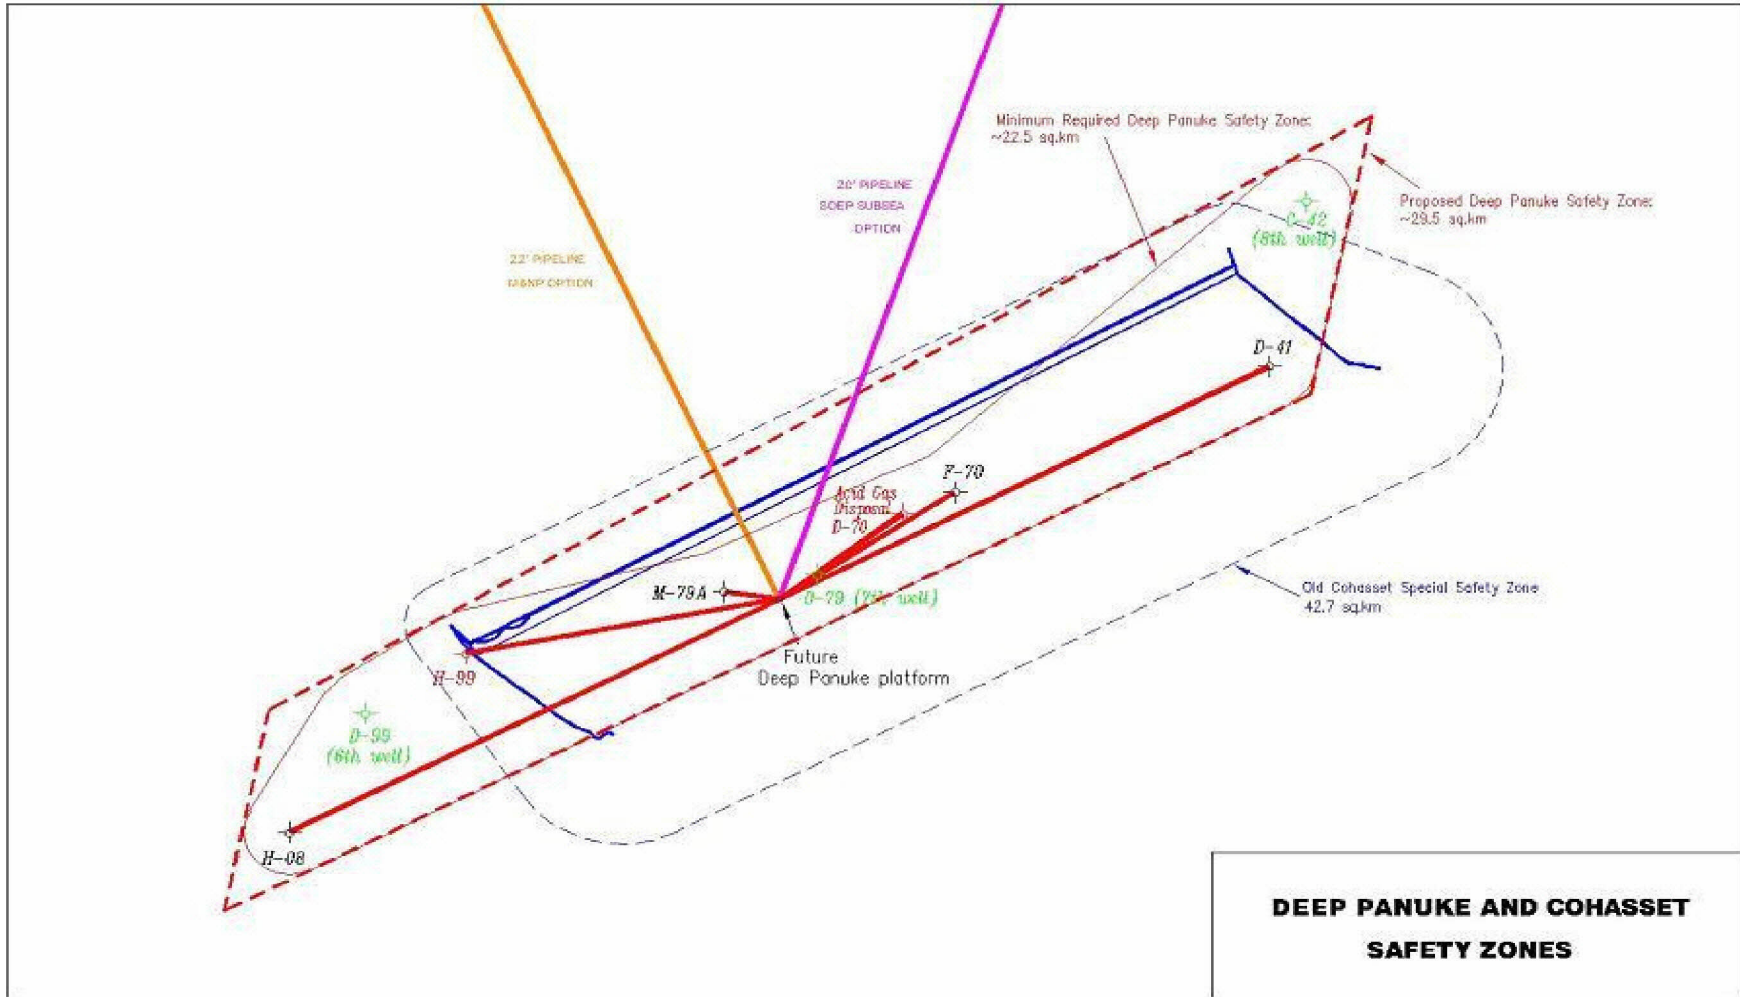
Minimum Required Deep Panuke Safety Zone: ~22.5 sq.km

Proposed Deep Panuke Safety Zone: ~29.5 sq.km

20" PIPELINE SOEP SUBSEA OPTION

22" PIPELINE M&NP OPTION

C-42 (8th well)

D-41

F-70

Acid Gas Disposal D-70

M-79A

D-79 (7th well)

Old Cohasset Special Safety Zone 42.7 sq.km

Future Deep Panuke platform

H-99

D-99 (6th well)

H-08

DEEP PANUKE AND COHASSET SAFETY ZONES